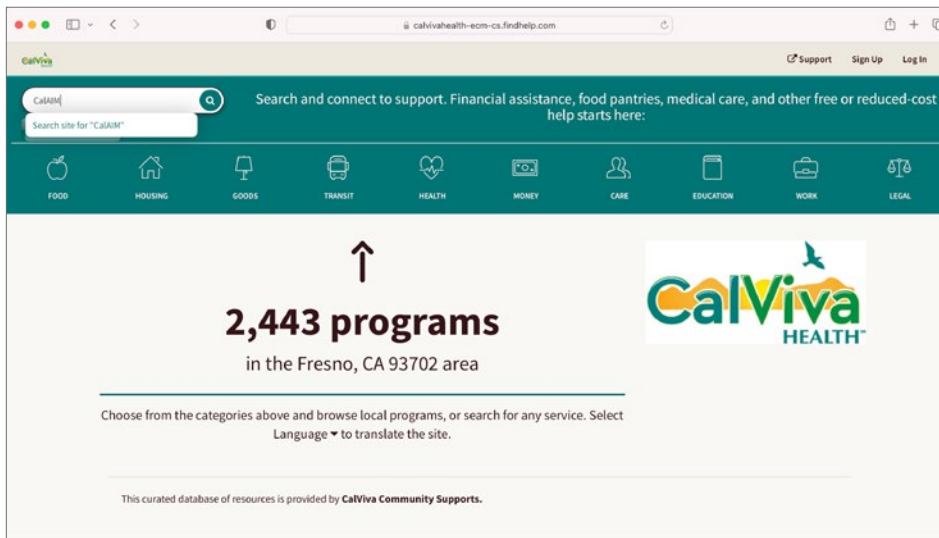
calvivahealth-ecm-cs.findhelp.com

CalViva

Support Sign Up Log In

CalAIM

Search site for "CalAIM"

Search and connect to support. Financial assistance, food pantries, medical care, and other free or reduced-cost help starts here:

FOOD HOUSING GOODS TRANSIT HEALTH MONEY CARE EDUCATION WORK LEGAL

2,443 programs

in the Fresno, CA 93702 area

CalViva HEALTH™

Choose from the categories above and browse local programs, or search for any service. Select Language ▾ to translate the site.

This curated database of resources is provided by CalViva Community Supports.